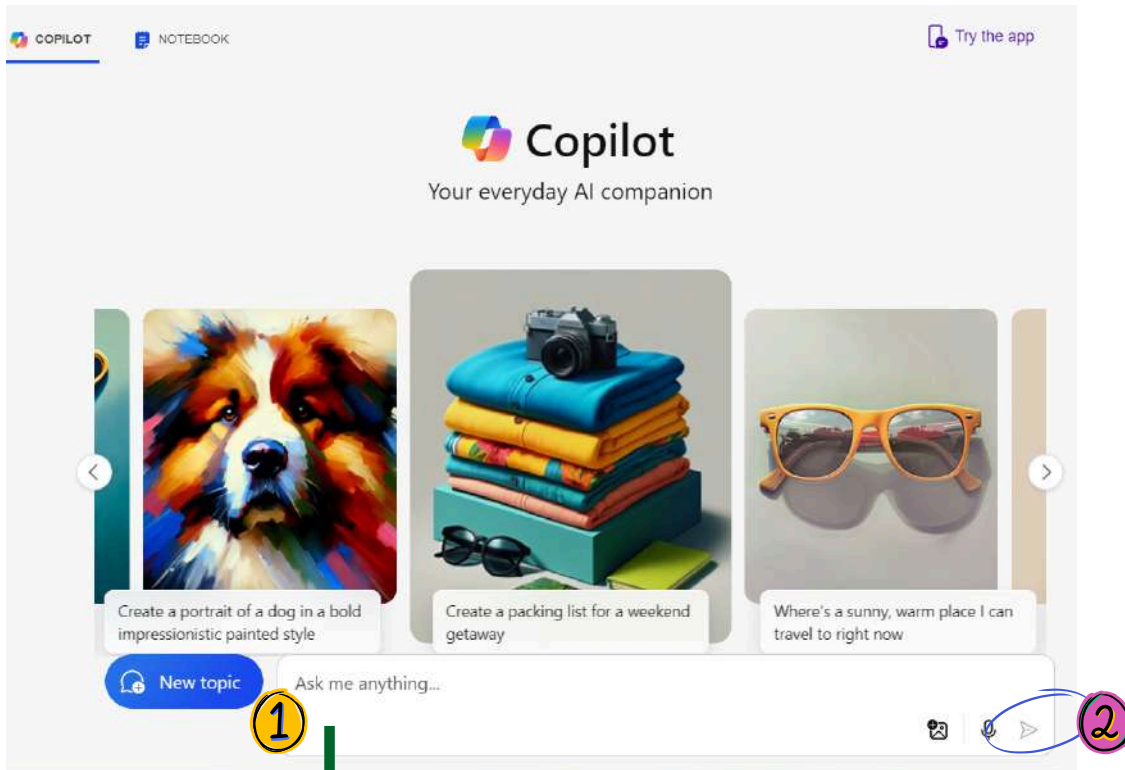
COPILOT NOTEBOOK

Try the app

Copilot

Your everyday AI companion

Create a portrait of a dog in a bold impressionistic painted style

Create a packing list for a weekend getaway

Where's a sunny, warm place I can travel to right now

New topic

Ask me anything...

①

②